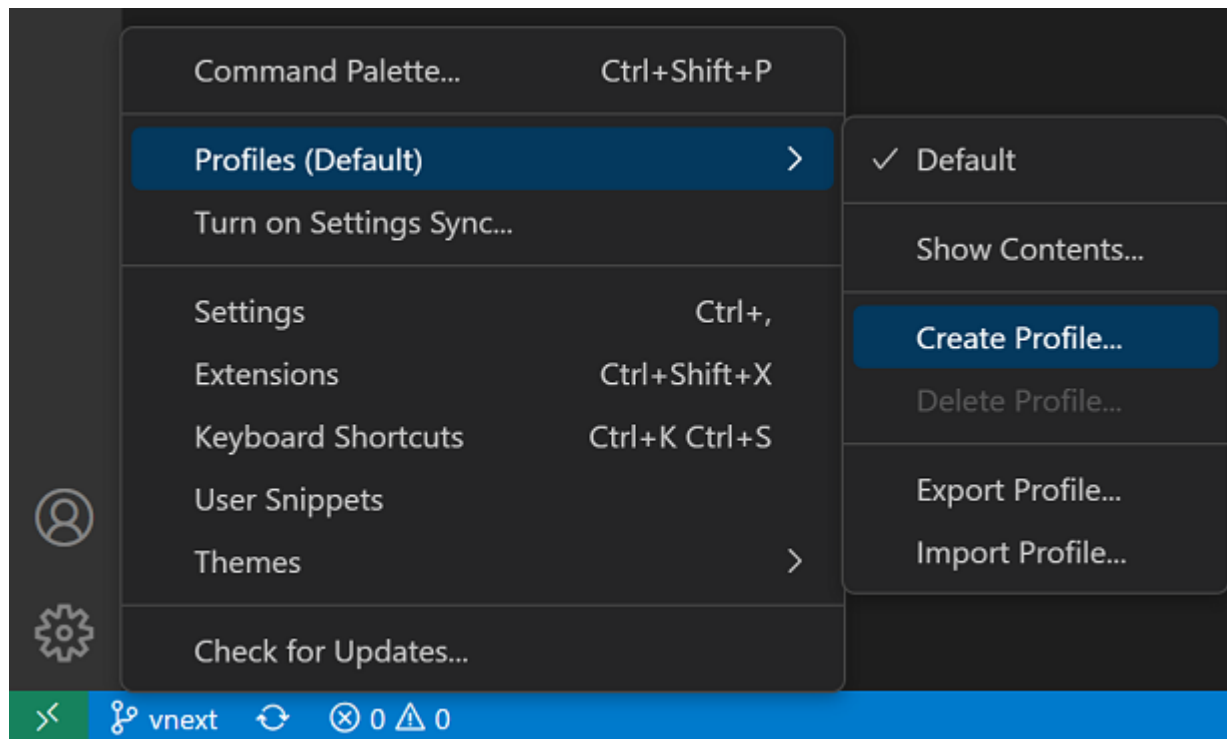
Command Palette... Ctrl+Shift+P

Profiles (Default)

Turn on Settings Sync...

Settings Ctrl+,

Extensions Ctrl+Shift+X

Keyboard Shortcuts Ctrl+K Ctrl+S

User Snippets

Themes

Check for Updates...

✓ Default

Show Contents...

Create Profile...

Delete Profile...

Export Profile...

Import Profile...

vnext ⊗ 0 ⚠ 0